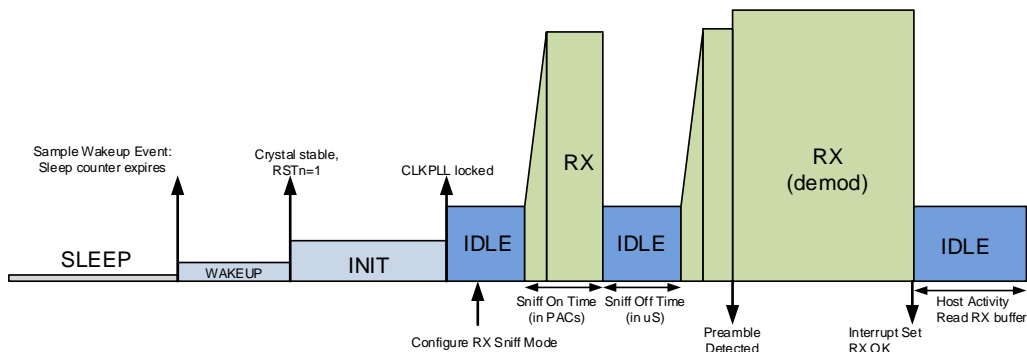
Sample Wakeup Event: Sleep counter expires

Crystal stable, RSTn=1

CLKPLL locked

RX

RX (demod)

SLEEP

WAKEUP

INIT

IDLE

IDLE

IDLE

Sniff On Time (in PACs)

Sniff Off Time (in uS)

Host Activity Read RX buffer

Configure RX Sniff Mode

Preamble Detected

Interrupt Set RX OK